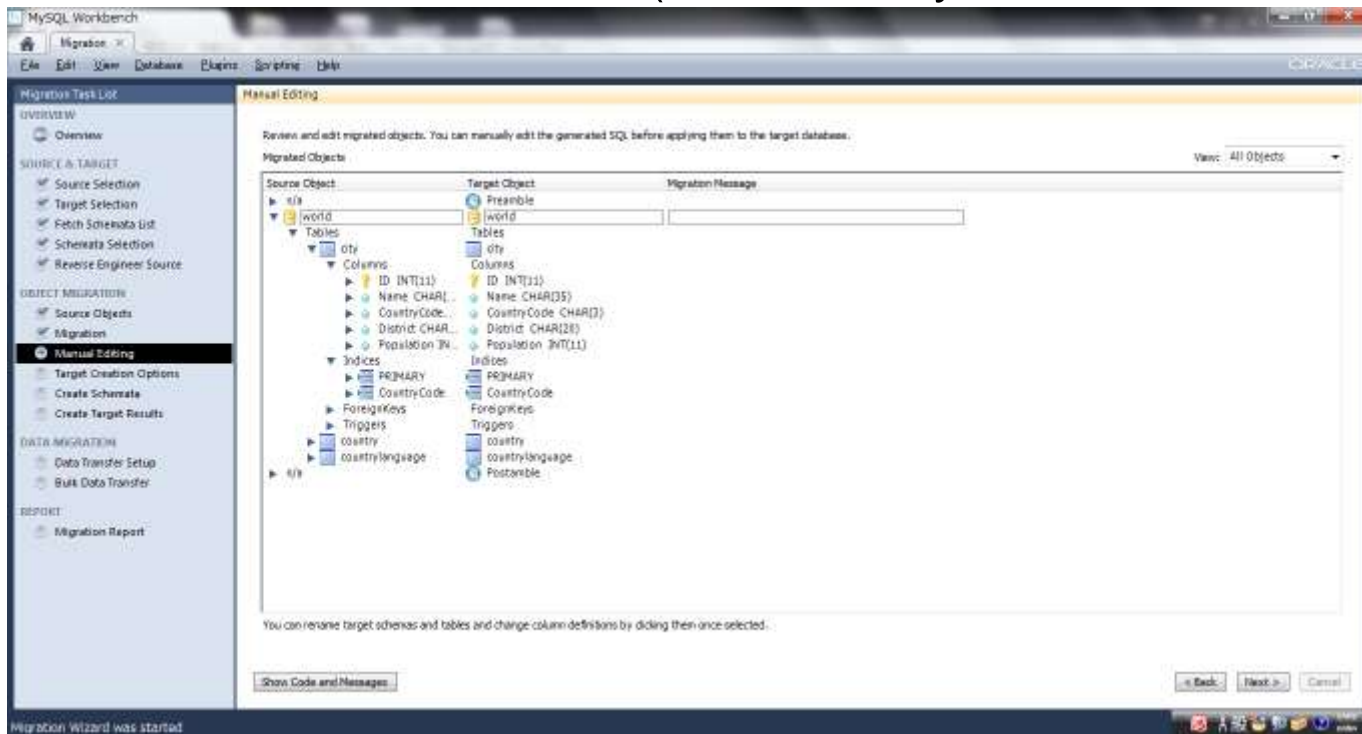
MySQL Workbench

Migration ×

File Edit View Database Plugins Scripting Help

ORACLE

Migration Task List

OVERVIEW

Overview

SOURCE & TARGET

Source Selection

Target Selection

Fetch Schemata List

Schemata Selection

Reverse Engineer Source

OBJECT MIGRATION

Source Objects

Migration

Manual Editing

Target Creation Options

Create Schemata

Create Target Results

DATA MIGRATION

Data Transfer Setup

Bulk Data Transfer

REPORT

Migration Report

Manual Editing

Review and edit migrated objects. You can manually edit the generated SQL before applying them to the target database.

Migrated Objects

View: All Objects

| Source Object | Target Object | Migration Message |
|---|---|---|
| n/a | Preamble | |
| world | world | |
| Tables | Tables | |
| city | city | |
| Columns | Columns | |
| ID INT(11) | ID INT(11) | |
| Name CHAR(... | Name CHAR(35) | |
| CountryCode... | CountryCode CHAR(3) | |
| District CHAR... | District CHAR(20) | |
| Population IN... | Population INT(11) | |
| Indices | Indices | |
| PRIMARY | PRIMARY | |
| CountryCode | CountryCode | |
| ForeignKeys | ForeignKeys | |
| Triggers | Triggers | |
| country | country | |
| countrylanguage | countrylanguage | |
| n/a | Postamble | |

You can rename target schemas and tables and change column definitions by clicking them once selected.

Show Code and Messages

< Back Next > Cancel

Migration Wizard was started